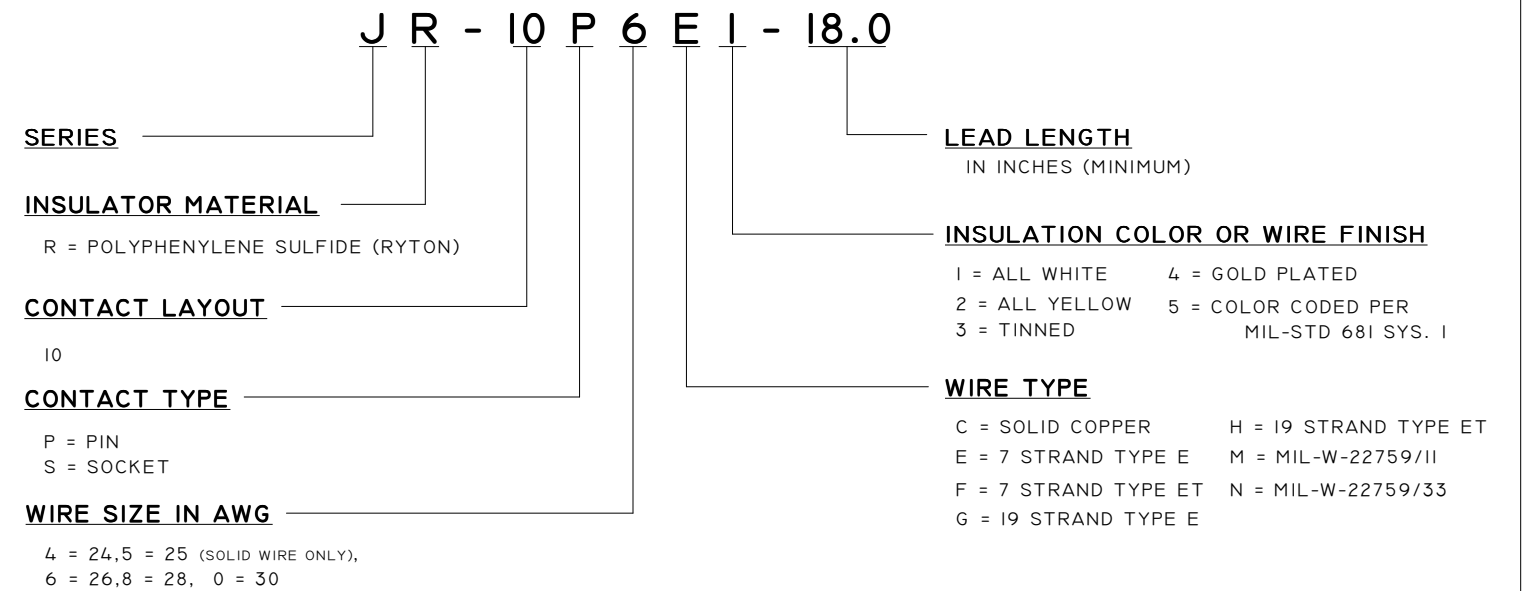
J R - 10 P 6 E 1 - 18.0

SERIES

INSULATOR MATERIAL

R = POLYPHENYLENE SULFIDE (RYTON)

CONTACT LAYOUT

10

CONTACT TYPE

P = PIN
S = SOCKET

WIRE SIZE IN AWG

4 = 24,5 = 25 (SOLID WIRE ONLY), 6 = 26,8 = 28, 0 = 30

LEAD LENGTH

IN INCHES (MINIMUM)

INSULATION COLOR OR WIRE FINISH

1 = ALL WHITE
2 = ALL YELLOW
3 = TINNED
4 = GOLD PLATED
5 = COLOR CODED PER MIL-STD 681 SYS. 1

WIRE TYPE

C = SOLID COPPER
E = 7 STRAND TYPE E
F = 7 STRAND TYPE ET
G = 19 STRAND TYPE E
H = 19 STRAND TYPE ET
M = MIL-W-22759/11
N = MIL-W-22759/33